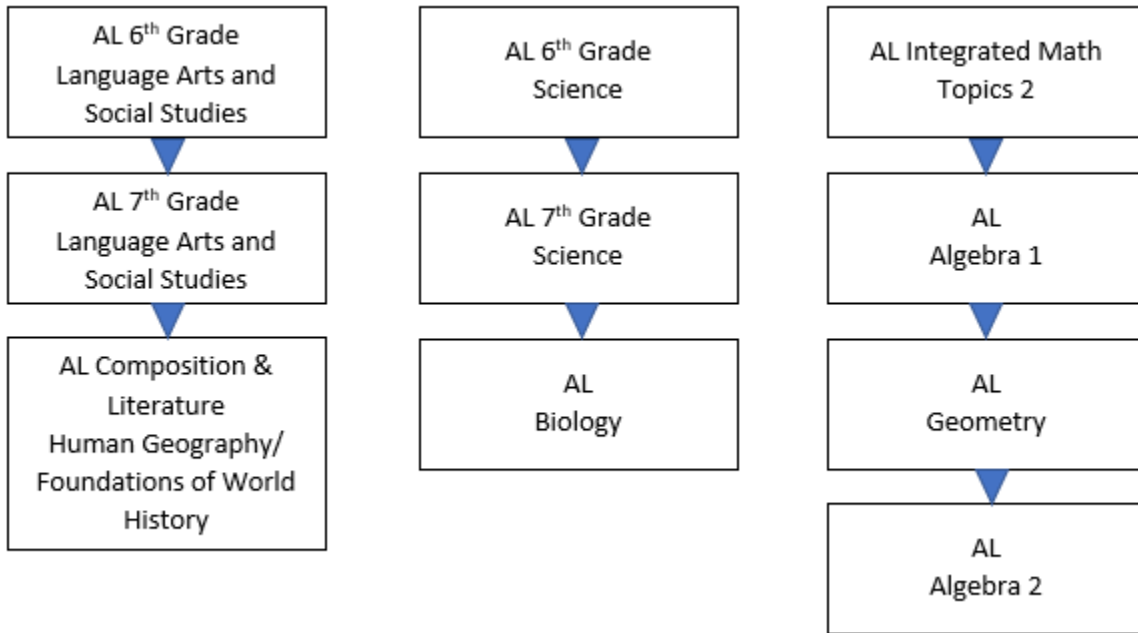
AL 6$^{th}$ Grade
Language Arts and Social Studies

AL 7$^{th}$ Grade
Language Arts and Social Studies

AL Composition & Literature
Human Geography/ Foundations of World History

AL 6$^{th}$ Grade
Science

AL 7$^{th}$ Grade
Science

AL
Biology

AL Integrated Math Topics 2

AL
Algebra 1

AL
Geometry

AL
Algebra 2